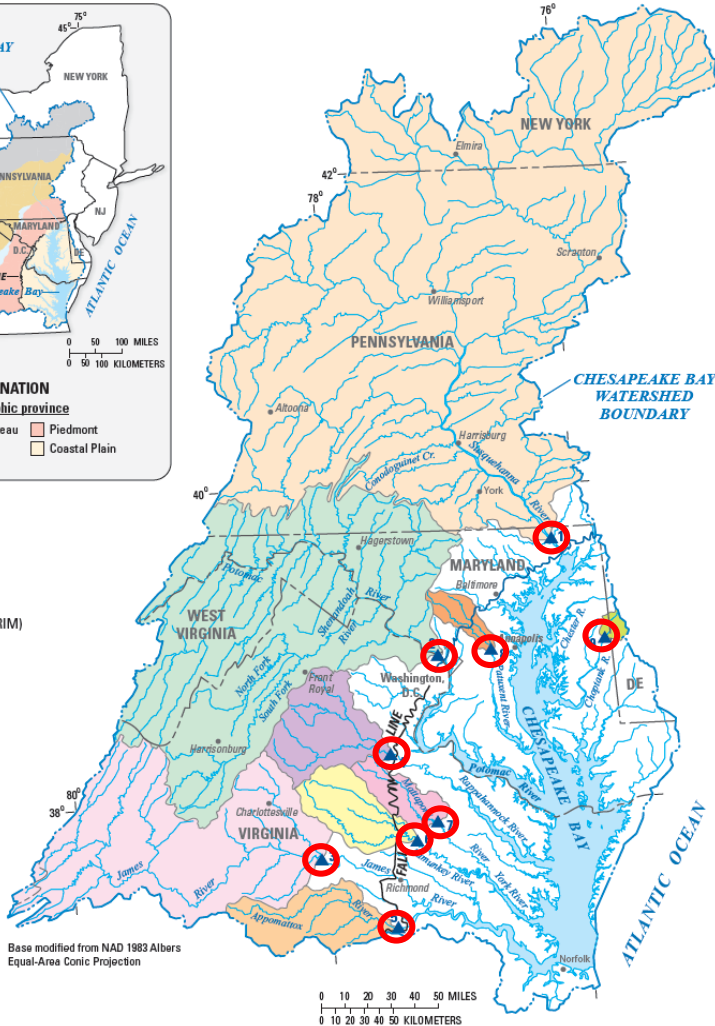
75°
45°
AY
NEW YORK
NNSYLVANIA
MARYLAND
NJ
D.C.
DE
E
eake Bay
ATLANTIC OCEAN
0 50 100 MILES
0 50 100 KILOMETERS
NATION
hic province
eau
Piedmont
Coastal Plain

76°
NEW YORK
Elmira
42°
78°
Scranton
Williamsport
PENNSYLVANIA
CHESAPEAKE BAY WATERSHED BOUNDARY
Altoona
Harrisburg
Susquehanna
Conodoguinet Cr.
York
River
40°
Hagerstown
MARYLAND
Baltimore
Potomac
Shenandoah
River
WEST VIRGINIA
Annapolis
RIM)
North Fork
South Fork
Front Royal
Washington, D.C.
Patuxent River
Chester R.
Choptank R.
DE
CHESAPEAKE
BAY
LINE
Harrisonburg
Potomac River
Rappahannock River
80°
38°
Mattapony
Charlottesville
VIRGINIA
Pamunkey River
River
York River
James
FALL
James
Richmond
River
River
Appomattox
River
ATLANTIC OCEAN
Norfolk
Base modified from NAD 1983 Albers Equal-Area Conic Projection
0 10 20 30 40 50 MILES
0 10 20 30 40 50 KILOMETERS